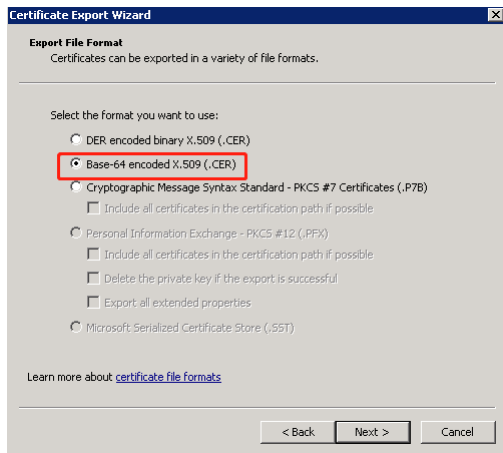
Certificate Export Wizard

Export File Format
Certificates can be exported in a variety of file formats.

Select the format you want to use:

DER encoded binary X.509 (.CER)

Base-64 encoded X.509 (.CER)

Cryptographic Message Syntax Standard - PKCS #7 Certificates (.P7B)

Include all certificates in the certification path if possible

Personal Information Exchange - PKCS #12 (.PFX)

Include all certificates in the certification path if possible

Delete the private key if the export is successful

Export all extended properties

Microsoft Serialized Certificate Store (.SST)

Learn more about certificate file formats

< Back Next > Cancel